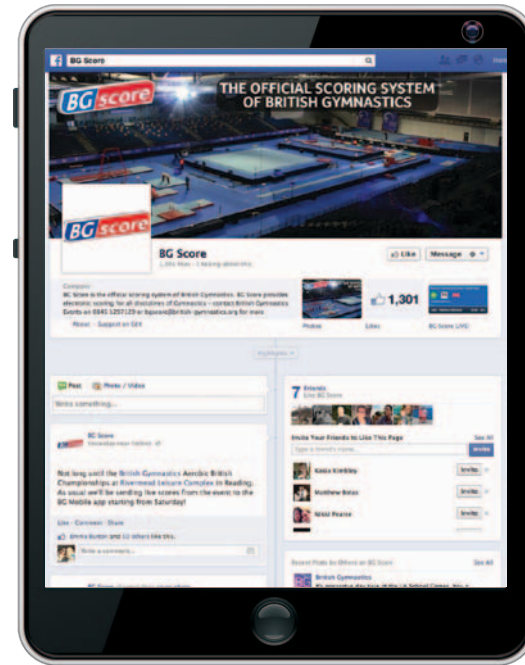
BG Score

Home

BG score

THE OFFICIAL SCORING SYSTEM OF BRITISH GYMNASTICS

BG score

BG Score

1,301

Like

Message

Company

BG Score is the official scoring system of British Gymnastics. BG Score provides electronic scoring for all disciplines of Gymnastics - contact British Gymnastics Events on 0845 1297129 or bgscore@british-gymnastics.org for more

About · Suggest an Edit

Photos

Likes

BG Score LIVE!

Highlights

Post

Photo / Video

Write something...

BG Score

Not long until the British Gymnastics Aerobic British Championships at Rivermead Leisure Complex in Reading. As usual we'll be sending live scores from the event to the BG Mobile app starting from Saturday!

Like · Comment · Share

Emma Burton and 10 others like this.

Write a comment...

7 Friends

Like BG Score

Invite Your Friends to Like This Page

See All

Type a friend's name

Invite

Kasia Kierbley

Invite

Matthew Bates

Invite

Nikki Pearce

Invite

Recent Posts by Others on BG Score

See All

British Gymnastics

BG Score